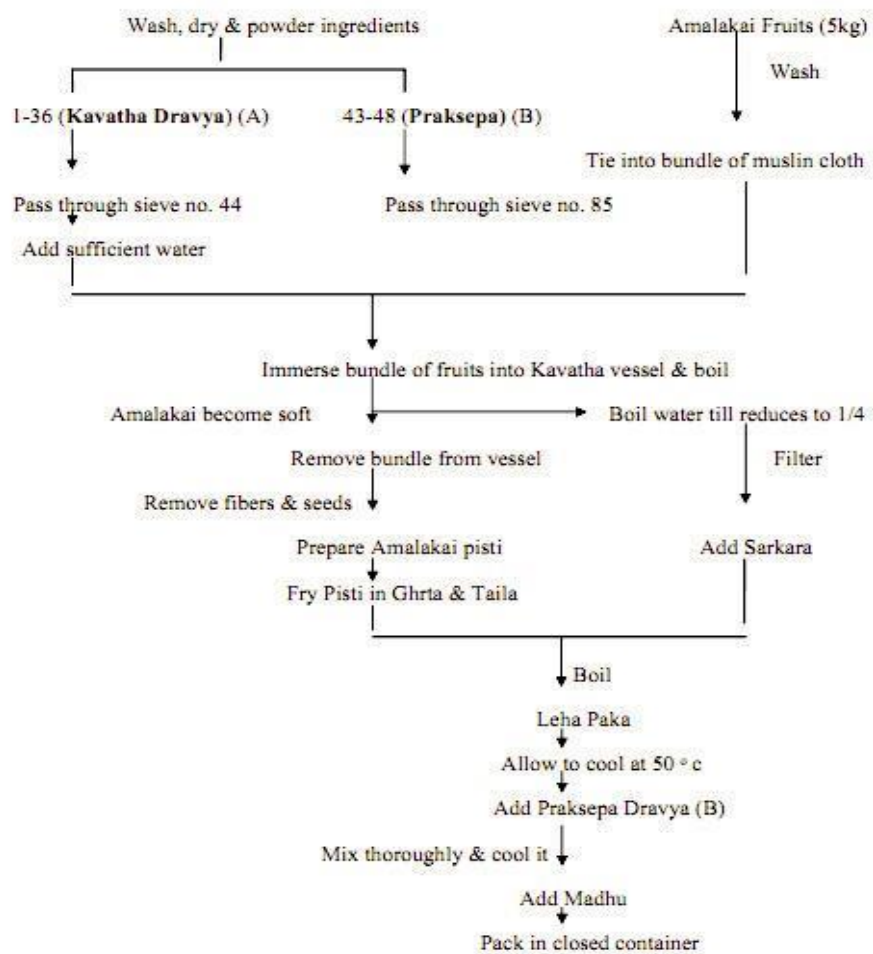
Wash, dry & powder ingredients

1-36 (**Kavatha Dravya**) (A)

43-48 (**Praksepa**) (B)

Pass through sieve no. 44

Add sufficient water

Pass through sieve no. 85

Amalakai Fruits (5kg)

Wash

Tie into bundle of muslin cloth

Immerse bundle of fruits into Kavatha vessel & boil

Amalakai become soft

Boil water till reduces to 1/4

Remove bundle from vessel

Filter

Remove fibers & seeds

Prepare Amalakai pisti

Add Sarkara

Fry Pisti in Ghrta & Taila

Boil

Leha Paka

Allow to cool at 50 ◦ c

Add Praksepa Dravya (B)

Mix thoroughly & cool it

Add Madhu

Pack in closed container